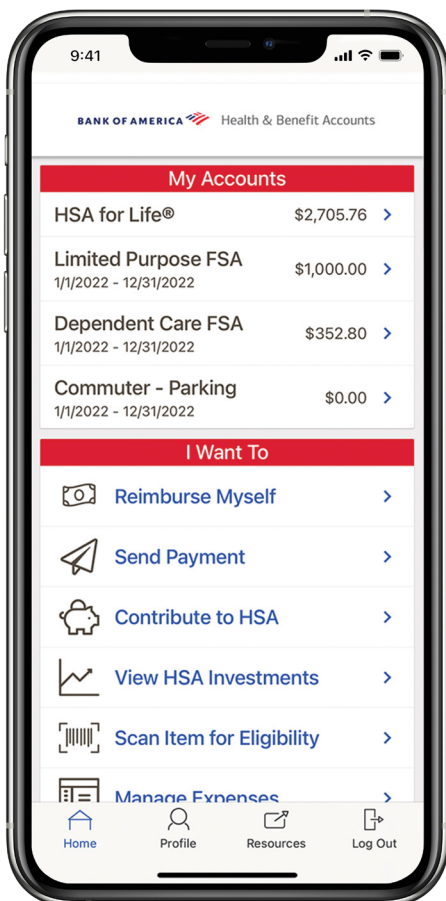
9:41

BANK OF AMERICA Health & Benefit Accounts

My Accounts

HSA for Life® $2,705.76

Limited Purpose FSA 1/1/2022 - 12/31/2022 $1,000.00

Dependent Care FSA 1/1/2022 - 12/31/2022 $352.80

Commuter - Parking 1/1/2022 - 12/31/2022 $0.00

I Want To

Reimburse Myself

Send Payment

Contribute to HSA

View HSA Investments

Scan Item for Eligibility

Manage Expenses

Home Profile Resources Log Out